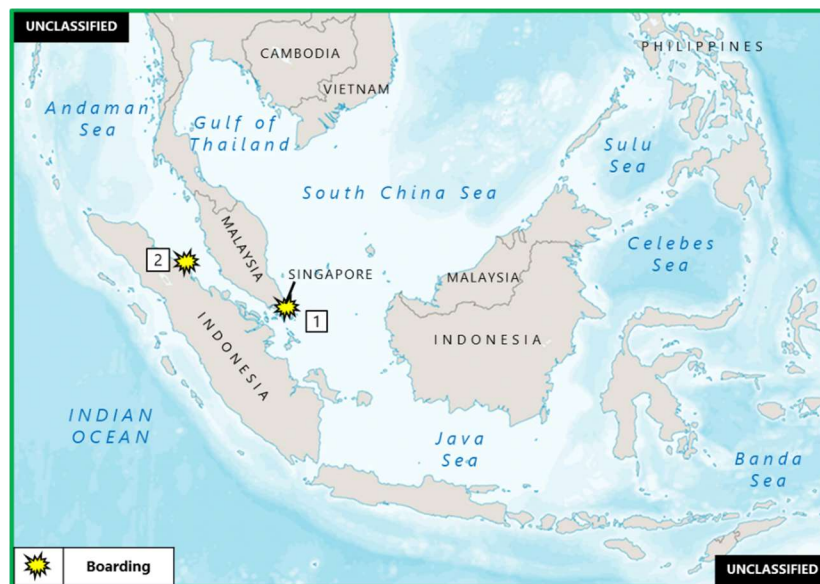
UNCLASSIFIED

CAMBODIA

PHILIPPINES

VIETNAM

Andaman Sea

Gulf of Thailand

Sulu Sea

South China Sea

MALAYSIA

Celebes Sea

2

SINGAPORE

MALAYSIA

1

INDONESIA

INDONESIA

INDIAN OCEAN

Java Sea

Banda Sea

Boarding

UNCLASSIFIED